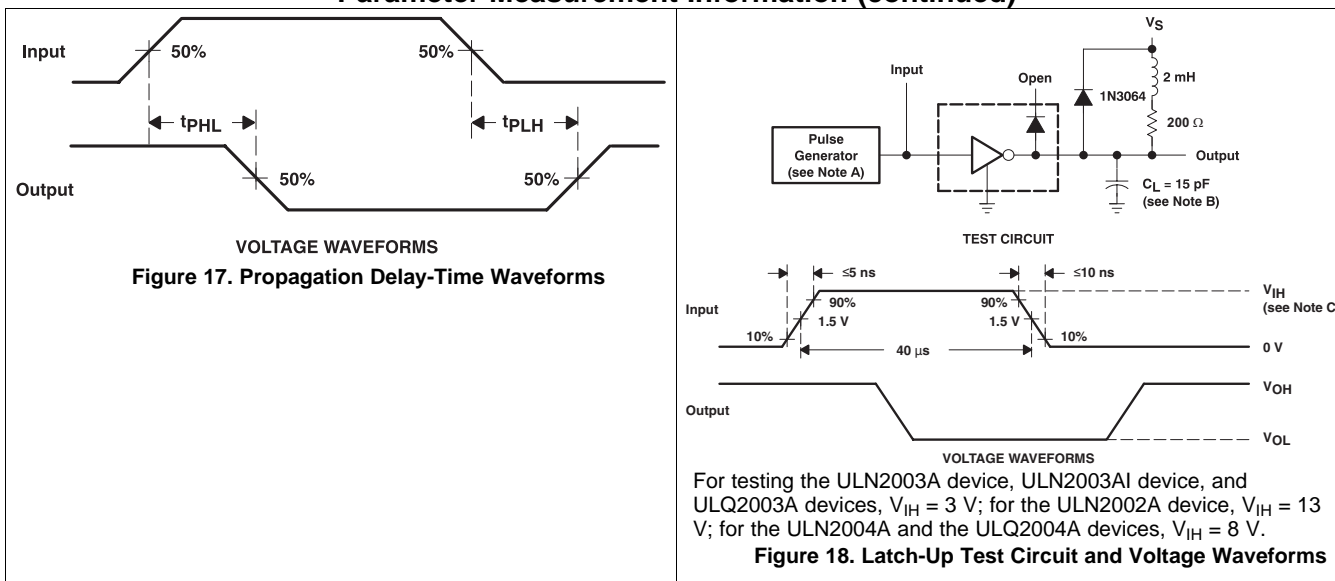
Parameter Measurement Information (continued)

Input
50%
50%
$t_{PHL}$
$t_{PLH}$
Output
50%
50%
VOLTAGE WAVEFORMS
Figure 17. Propagation Delay-Time Waveforms

$V_S$
Input
Open
1N3064
2 mH
200 Ω
Pulse Generator (see Note A)
Output
$C_L$ = 15 pF (see Note B)
TEST CIRCUIT

≤5 ns
≤10 ns
Input
90%
1.5 V
90%
1.5 V
10%
10%
40 μs
$V_{IH}$ (see Note C
0 V
$V_{OH}$
Output
$V_{OL}$
VOLTAGE WAVEFORMS

For testing the ULN2003A device, ULN2003AI device, and ULQ2003A devices, $V_{IH}$ = 3 V; for the ULN2002A device, $V_{IH}$ = 13 V; for the ULN2004A and the ULQ2004A devices, $V_{IH}$ = 8 V.
Figure 18. Latch-Up Test Circuit and Voltage Waveforms